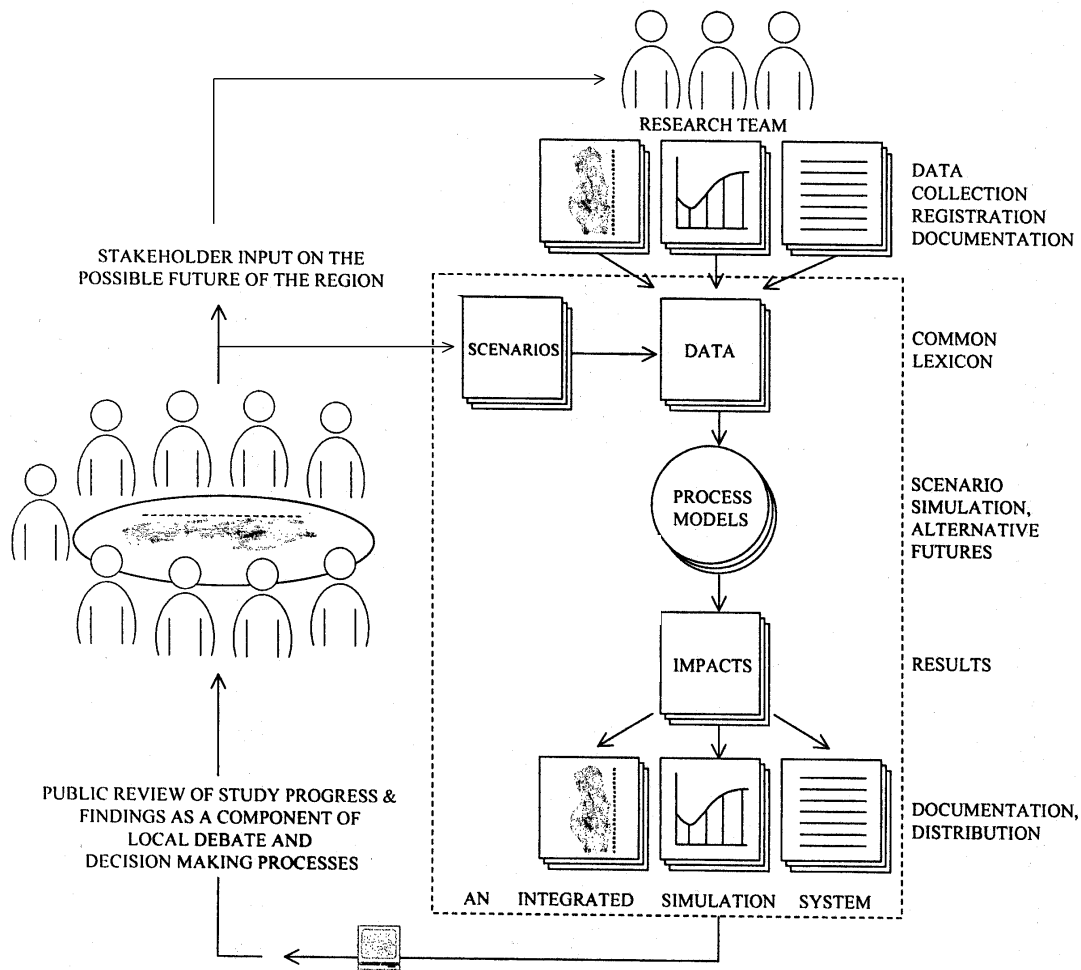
RESEARCH TEAM

DATA COLLECTION REGISTRATION DOCUMENTATION

STAKEHOLDER INPUT ON THE POSSIBLE FUTURE OF THE REGION

SCENARIOS

DATA

COMMON LEXICON

PROCESS MODELS

SCENARIO SIMULATION, ALTERNATIVE FUTURES

IMPACTS

RESULTS

PUBLIC REVIEW OF STUDY PROGRESS & FINDINGS AS A COMPONENT OF LOCAL DEBATE AND DECISION MAKING PROCESSES

DOCUMENTATION, DISTRIBUTION

AN INTEGRATED SIMULATION SYSTEM